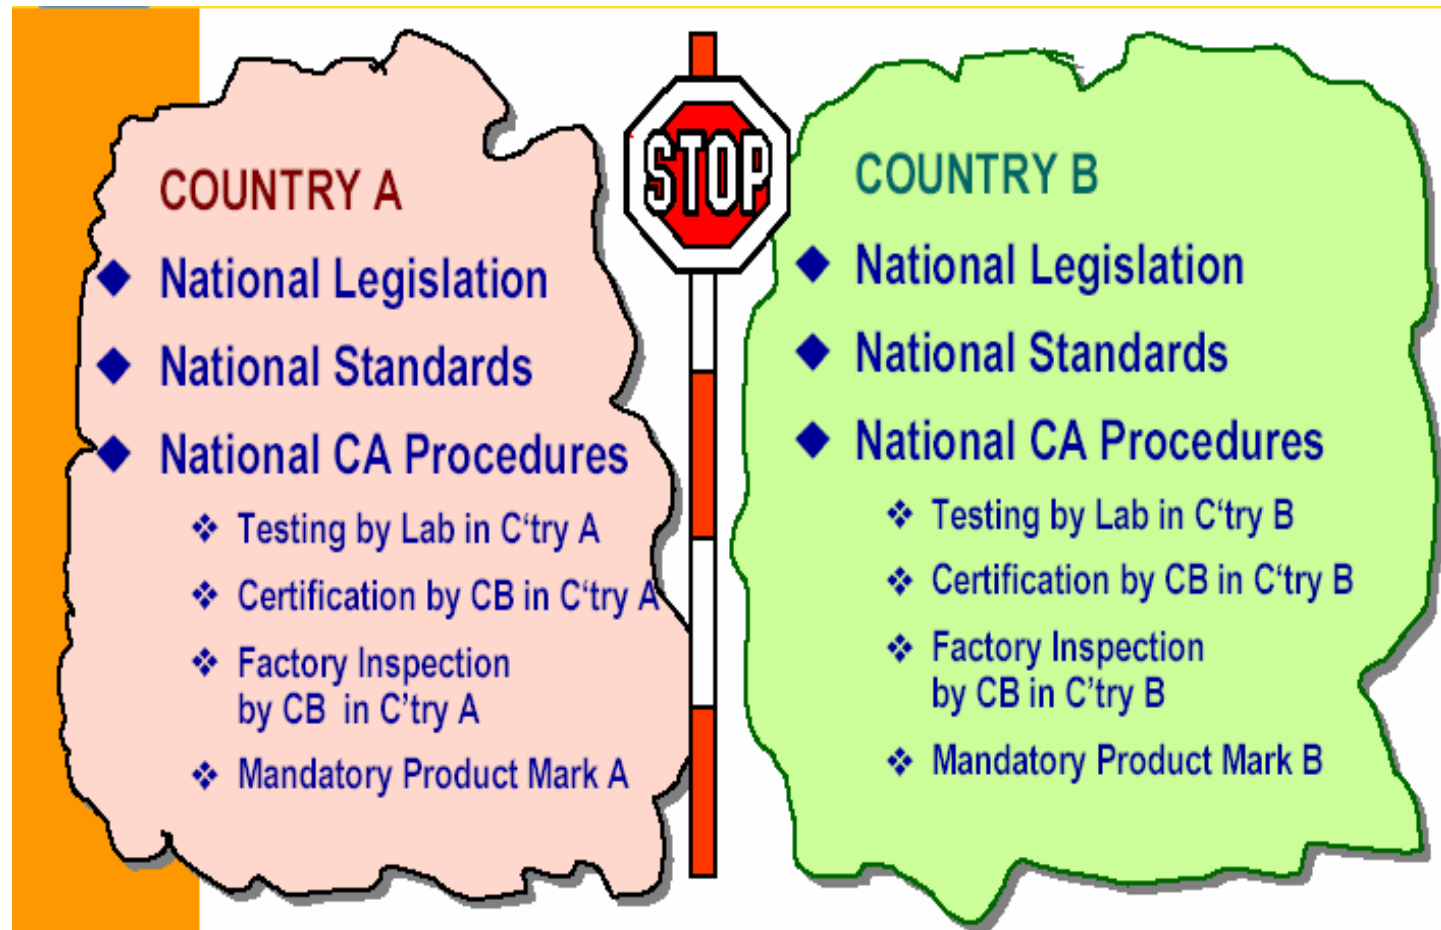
COUNTRY A

◆ National Legislation

◆ National Standards

◆ National CA Procedures

❖ Testing by Lab in C'try A

❖ Certification by CB in C'try A

❖ Factory Inspection by CB in C'try A

❖ Mandatory Product Mark A

STOP

COUNTRY B

◆ National Legislation

◆ National Standards

◆ National CA Procedures

❖ Testing by Lab in C'try B

❖ Certification by CB in C'try B

❖ Factory Inspection by CB in C'try B

❖ Mandatory Product Mark B